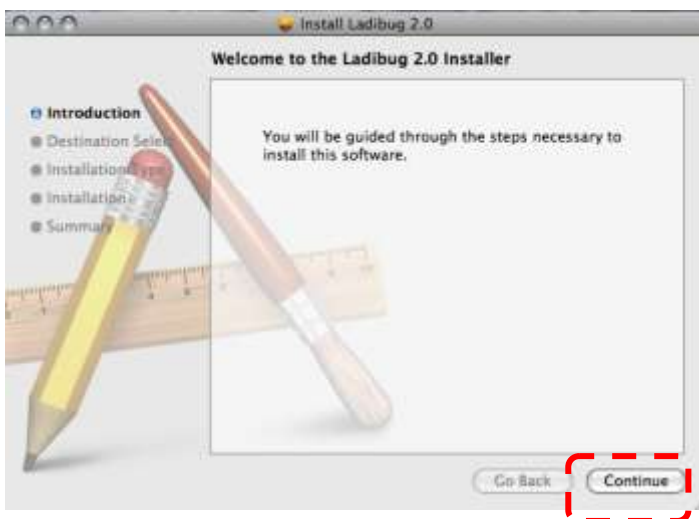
Install Ladibug 2.0

Welcome to the Ladibug 2.0 Installer

Introduction
Destination Sele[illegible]
Installation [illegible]
Installation
Summary

You will be guided through the steps necessary to install this software.

Go Back
Continue